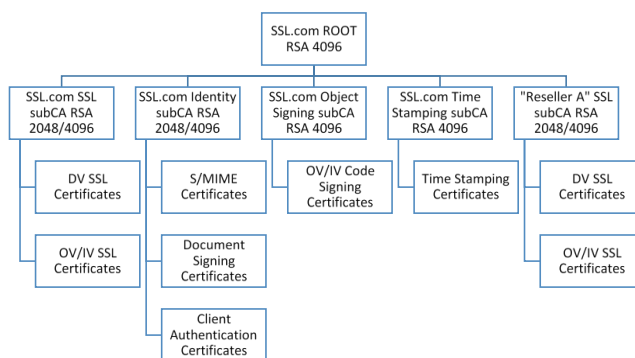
SSL.com ROOT RSA 4096

SSL.com SSL subCA RSA 2048/4096

DV SSL Certificates

OV/IV SSL Certificates

SSL.com Identity subCA RSA 2048/4096

S/MIME Certificates

Document Signing Certificates

Client Authentication Certificates

SSL.com Object Signing subCA RSA 4096

OV/IV Code Signing Certificates

SSL.com Time Stamping subCA RSA 4096

Time Stamping Certificates

"Reseller A" SSL subCA RSA 2048/4096

DV SSL Certificates

OV/IV SSL Certificates